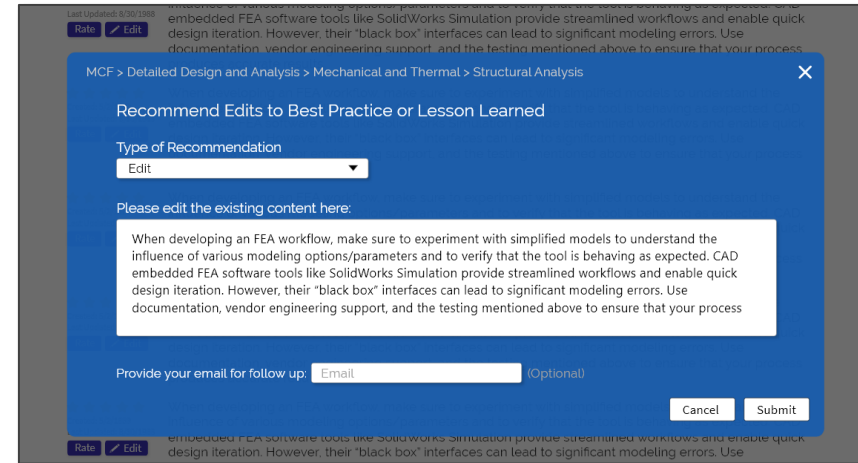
Last Updated: 8/30/1988
Rate Edit
influence of various modeling options/parameters and to verify that the tool is behaving as expected. CAD embedded FEA software tools like SolidWorks Simulation provide streamlined workflows and enable quick design iteration. However, their "black box" interfaces can lead to significant modeling errors. Use documentation, vendor engineering support, and the testing mentioned above to ensure that your process

MCF > Detailed Design and Analysis > Mechanical and Thermal > Structural Analysis

Recommend Edits to Best Practice or Lesson Learned

Type of Recommendation
Edit

Please edit the existing content here:

When developing an FEA workflow, make sure to experiment with simplified models to understand the influence of various modeling options/parameters and to verify that the tool is behaving as expected. CAD embedded FEA software tools like SolidWorks Simulation provide streamlined workflows and enable quick design iteration. However, their "black box" interfaces can lead to significant modeling errors. Use documentation, vendor engineering support, and the testing mentioned above to ensure that your process

Provide your email for follow up: Email (Optional)

Cancel Submit

Rate Edit
embedded FEA software tools like SolidWorks Simulation provide streamlined workflows and enable quick design iteration. However, their "black box" interfaces can lead to significant modeling errors. Use